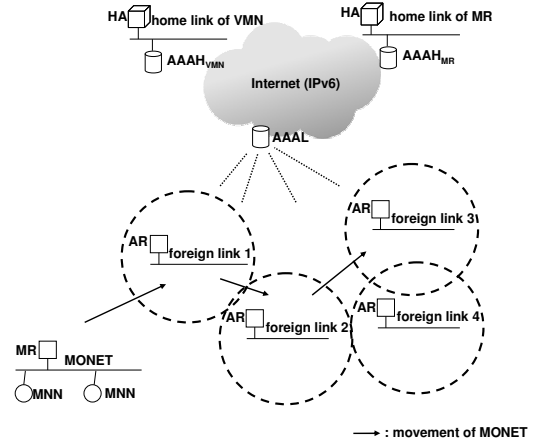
HA home link of VMN

$AAAH_{VMN}$

HA home link of MR

$AAAH_{MR}$

Internet (IPv6)

AAAL

AR foreign link 1

AR foreign link 3

AR foreign link 2

AR foreign link 4

MR

MONET

MNN

MNN

: movement of MONET